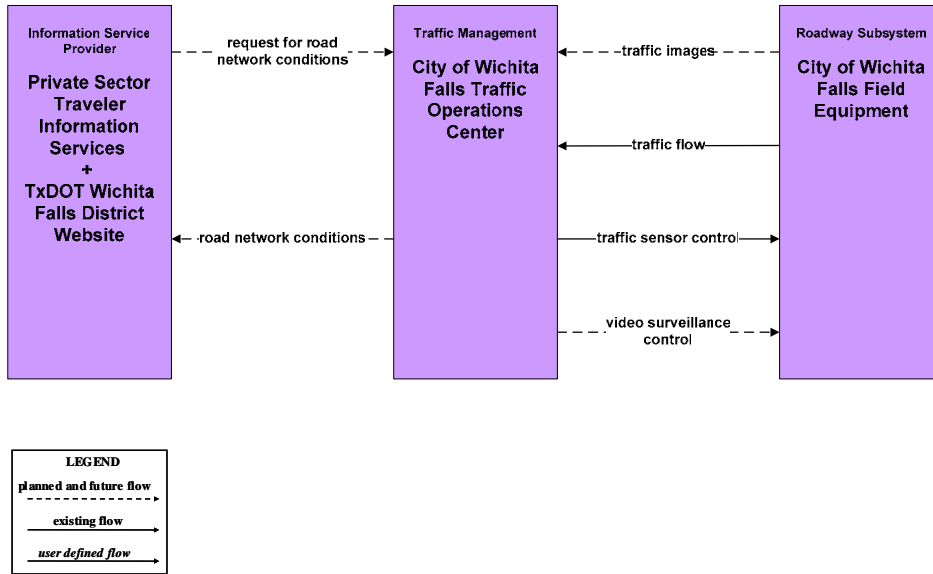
Information Service Provider

Private Sector Traveler Information Services + TxDOT Wichita Falls District Website

request for road network conditions

Traffic Management

City of Wichita Falls Traffic Operations Center

traffic images

Roadway Subsystem

City of Wichita Falls Field Equipment

traffic flow

road network conditions

traffic sensor control

video surveillance control

LEGEND

planned and future flow

existing flow

user defined flow